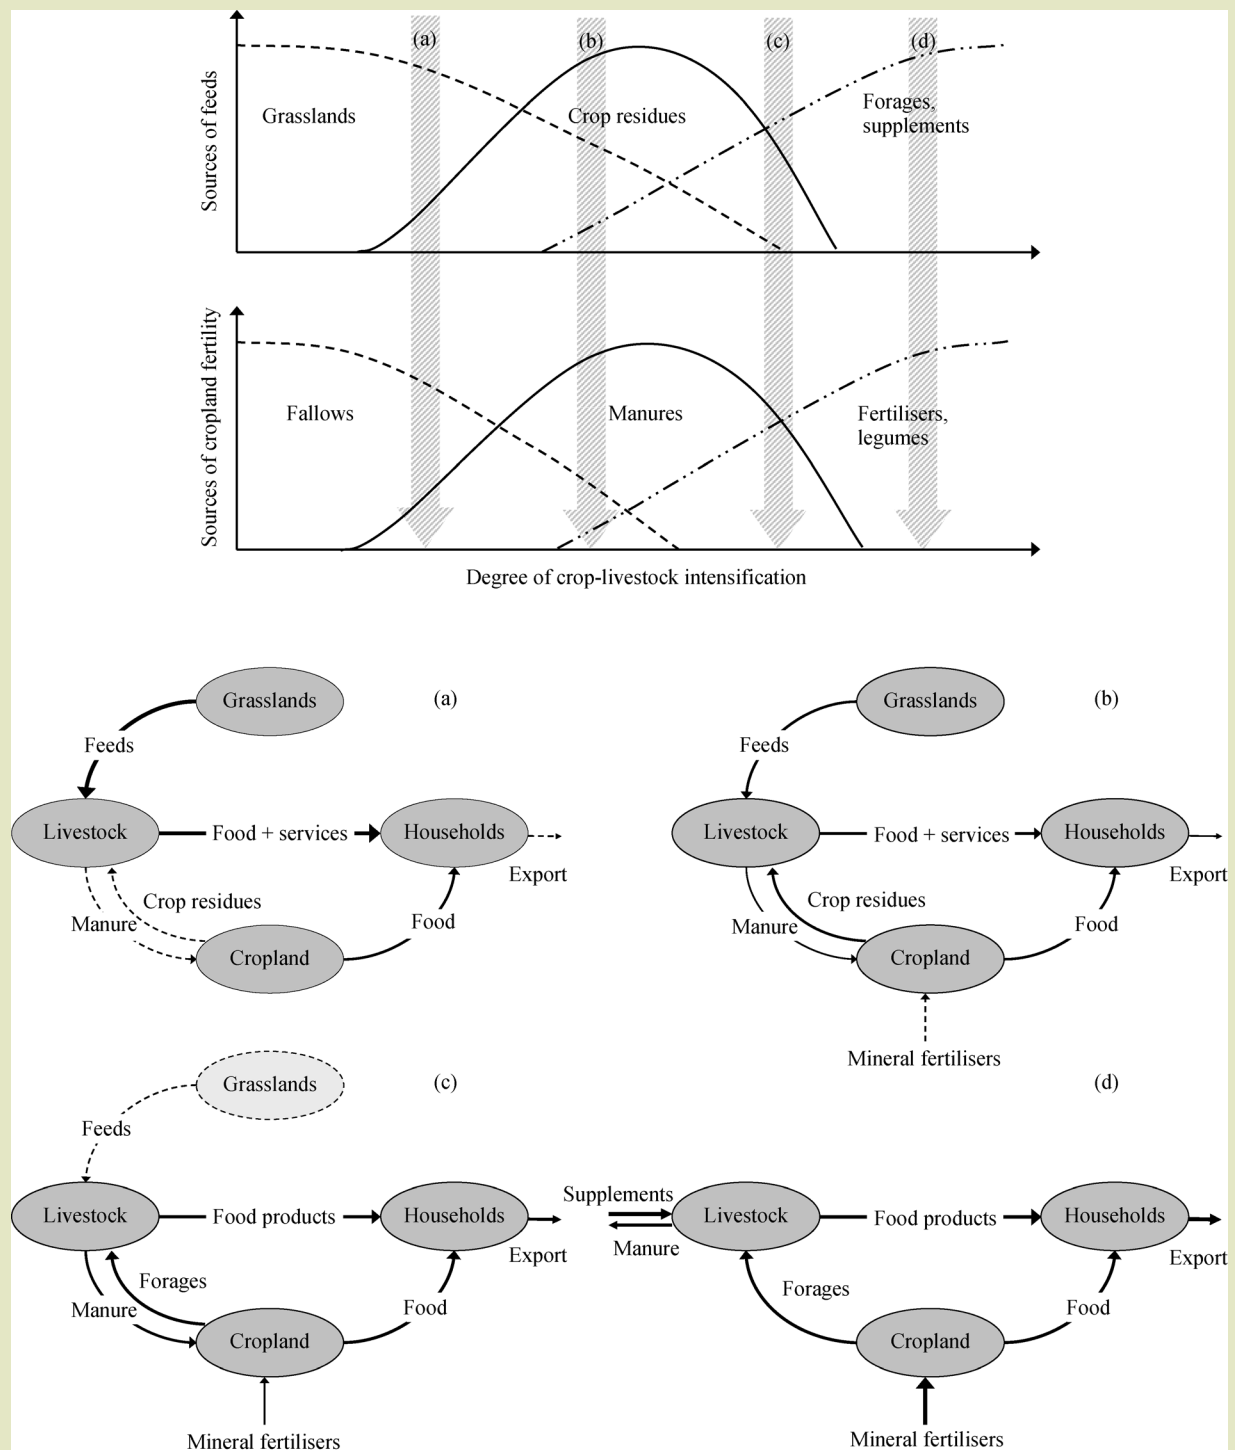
(a) (b) (c) (d)

Sources of feeds

Grasslands

Crop residues

Forages, supplements

Sources of cropland fertility

Fallows

Manures

Fertilisers, legumes

Degree of crop-livestock intensification

Grasslands

(a)

Feeds

Livestock

Food + services

Households

Export

Crop residues

Manure

Food

Cropland

Grasslands

(b)

Feeds

Livestock

Food + services

Households

Export

Crop residues

Manure

Food

Cropland

Mineral fertilisers

Grasslands

(c)

Feeds

Livestock

Food products

Households

Export

Forages

Manure

Food

Cropland

Mineral fertilisers

(d)

Supplements

Manure

Livestock

Food products

Households

Export

Forages

Food

Cropland

Mineral fertilisers